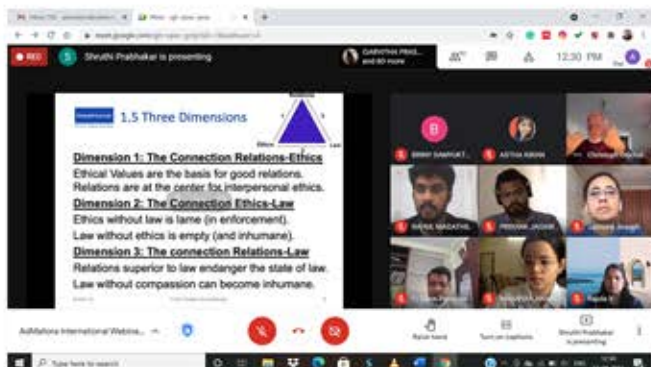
REC
S Shruthi Prabhakar is presenting
GARVITHA PRAS... and 80 more
12:30 PM

1.5 Three Dimensions
Relations
Ethics
Law

Dimension 1: The Connection Relations-Ethics
Ethical Values are the basis for good relations.
Relations are at the center for interpersonal ethics.
Dimension 2: The Connection Ethics-Law
Ethics without law is lame (in enforcement).
Law without ethics is empty (and inhumane).
Dimension 3: The connection Relations-Law
Relations superior to law endanger the state of law.
Law without compassion can become inhumane.

B
BINNY DAMPURT...
ASTHA ARORA
Christoph Stuckelberger
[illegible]
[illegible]
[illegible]
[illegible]
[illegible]
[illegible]

AdMatrix International Webina...
Raise hand
Turn on captions
Shruthi Prabhakar is presenting
Type here to search